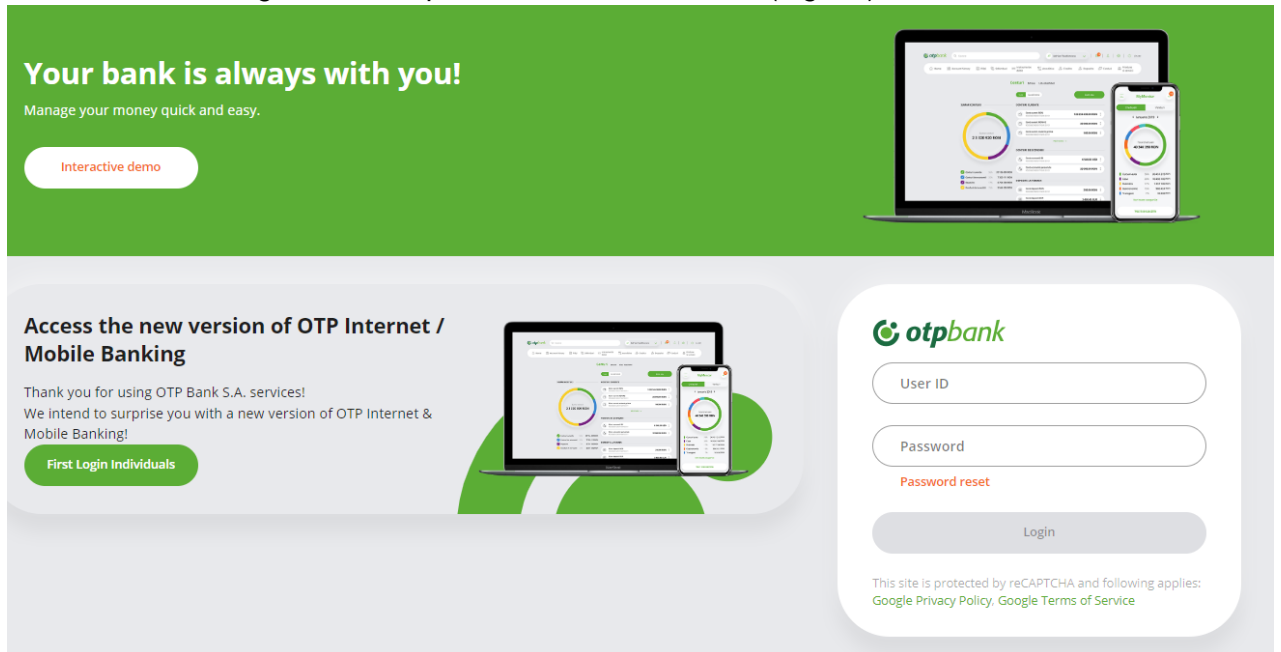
Your bank is always with you!

Manage your money quick and easy.

Interactive demo

Access the new version of OTP Internet / Mobile Banking

Thank you for using OTP Bank S.A. services!
We intend to surprise you with a new version of OTP Internet & Mobile Banking!

First Login Individuals

otpbank

User ID

Password

Password reset

Login

This site is protected by reCAPTCHA and following applies: Google Privacy Policy, Google Terms of Service